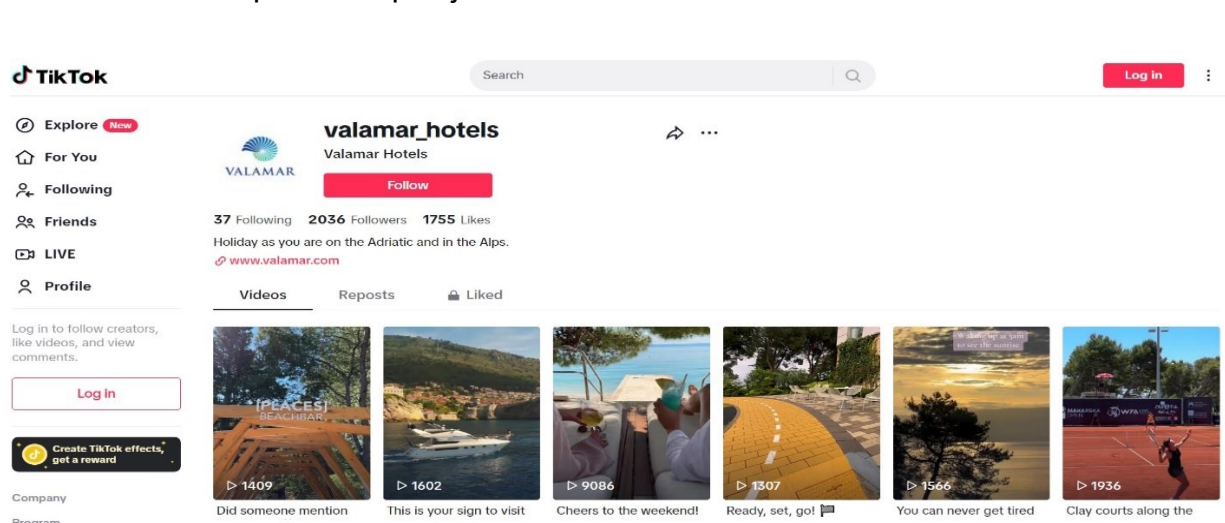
TikTok

Search

Log in

Explore New
For You
Following
Friends
LIVE
Profile

Log in to follow creators, like videos, and view comments.

Log in

Create TikTok effects, get a reward

Company
Program

VALAMAR

valamar_hotels
Valamar Hotels
Follow

37 Following 2036 Followers 1755 Likes
Holiday as you are on the Adriatic and in the Alps.
www.valamar.com

Videos Reposts Liked

PEACES BEACH BAR
▷ 1409
Did someone mention

▷ 1602
This is your sign to visit

▷ 9086
Cheers to the weekend!

▷ 1307
Ready, set, go! 🏳

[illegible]
▷ 1566
You can never get tired

MAKARSKA WTA
▷ 1936
Clay courts along the